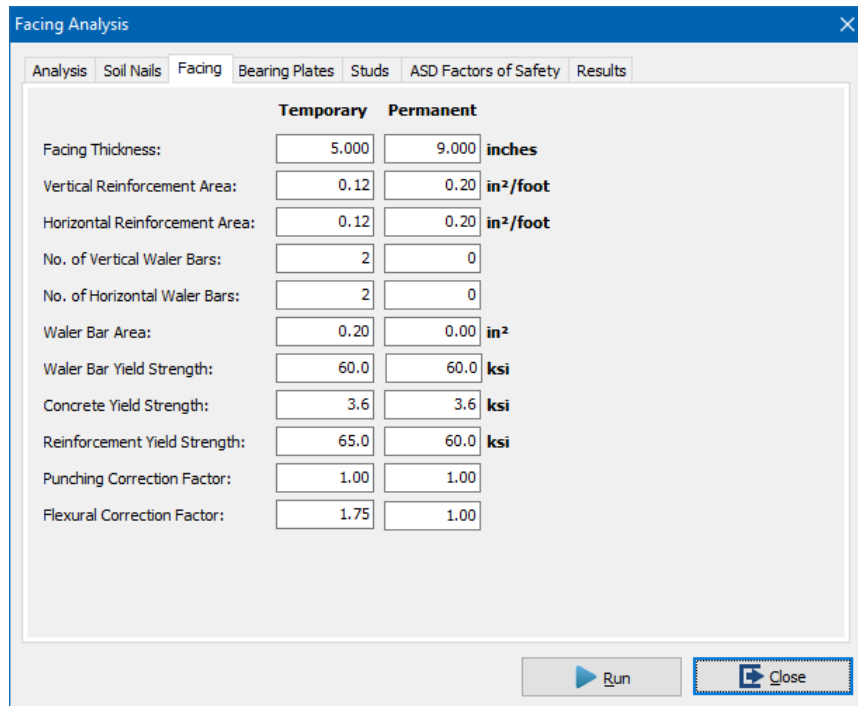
Facing Analysis

Analysis | Soil Nails | Facing | Bearing Plates | Studs | ASD Factors of Safety | Results

| | Temporary | Permanent | |
|---|---|---|---|
| Facing Thickness: | 5.000 | 9.000 | inches |
| Vertical Reinforcement Area: | 0.12 | 0.20 | in²/foot |
| Horizontal Reinforcement Area: | 0.12 | 0.20 | in²/foot |
| No. of Vertical Waler Bars: | 2 | 0 | |
| No. of Horizontal Waler Bars: | 2 | 0 | |
| Waler Bar Area: | 0.20 | 0.00 | in² |
| Waler Bar Yield Strength: | 60.0 | 60.0 | ksi |
| Concrete Yield Strength: | 3.6 | 3.6 | ksi |
| Reinforcement Yield Strength: | 65.0 | 60.0 | ksi |
| Punching Correction Factor: | 1.00 | 1.00 | |
| Flexural Correction Factor: | 1.75 | 1.00 | |

Run
Close